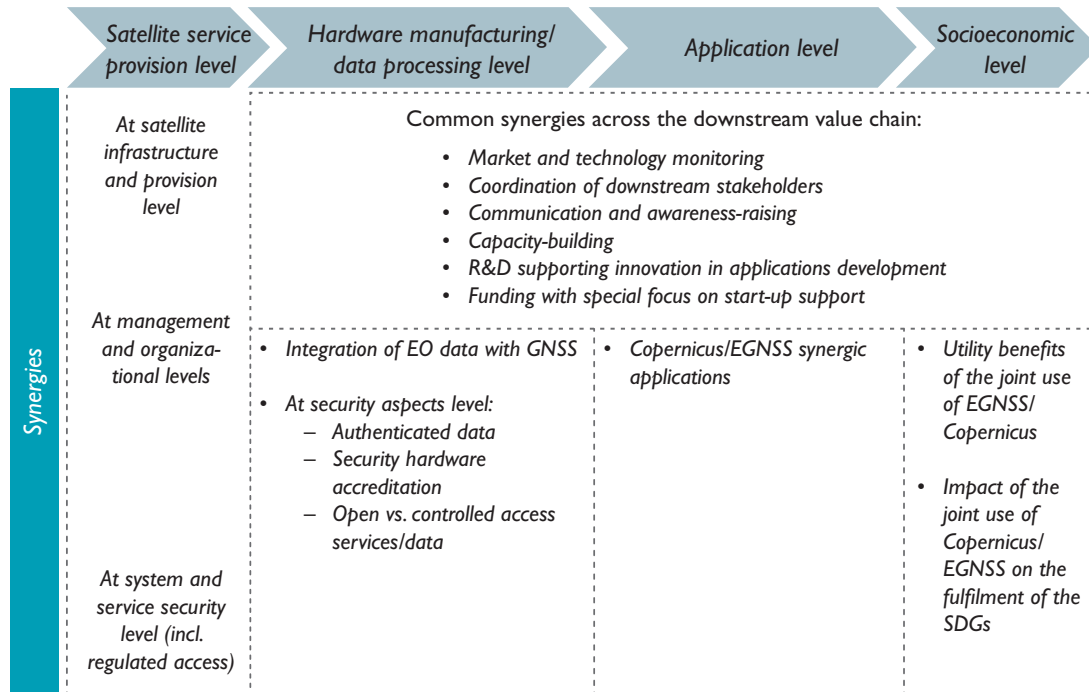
Satellite service provision level

Hardware manufacturing/ data processing level

Application level

Socioeconomic level

Synergies

At satellite infrastructure and provision level

At management and organizational levels

At system and service security level (incl. regulated access)

Common synergies across the downstream value chain:

- Market and technology monitoring
- Coordination of downstream stakeholders
- Communication and awareness-raising
- Capacity-building
- R&D supporting innovation in applications development
- Funding with special focus on start-up support

- Integration of EO data with GNSS
- At security aspects level:
  – Authenticated data
  – Security hardware accreditation
  – Open vs. controlled access services/data

- Copernicus/EGNSS synergic applications

- Utility benefits of the joint use of EGNSS/ Copernicus
- Impact of the joint use of Copernicus/ EGNSS on the fulfilment of the SDGs